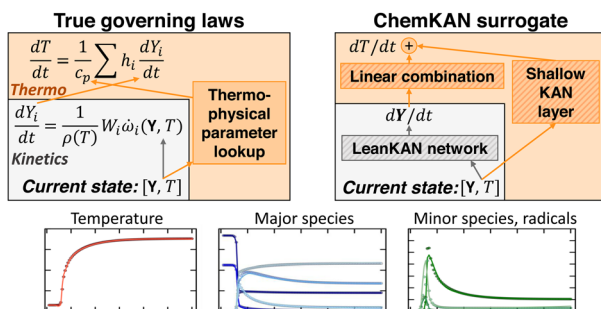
True governing laws

$\frac{dT}{dt} = \frac{1}{c_p} \sum h_i \frac{dY_i}{dt}$

Thermo

$\frac{dY_i}{dt} = \frac{1}{\rho(T)} W_i \dot{\omega}_i(\mathbf{Y}, T)$

Kinetics

Thermo-physical parameter lookup

Current state: $[\mathbf{Y}, T]$

ChemKAN surrogate

$dT/dt$ $+$

Linear combination

Shallow KAN layer

$d\mathbf{Y}/dt$

LeanKAN network

Current state: $[\mathbf{Y}, T]$

Temperature

Major species

Minor species, radicals